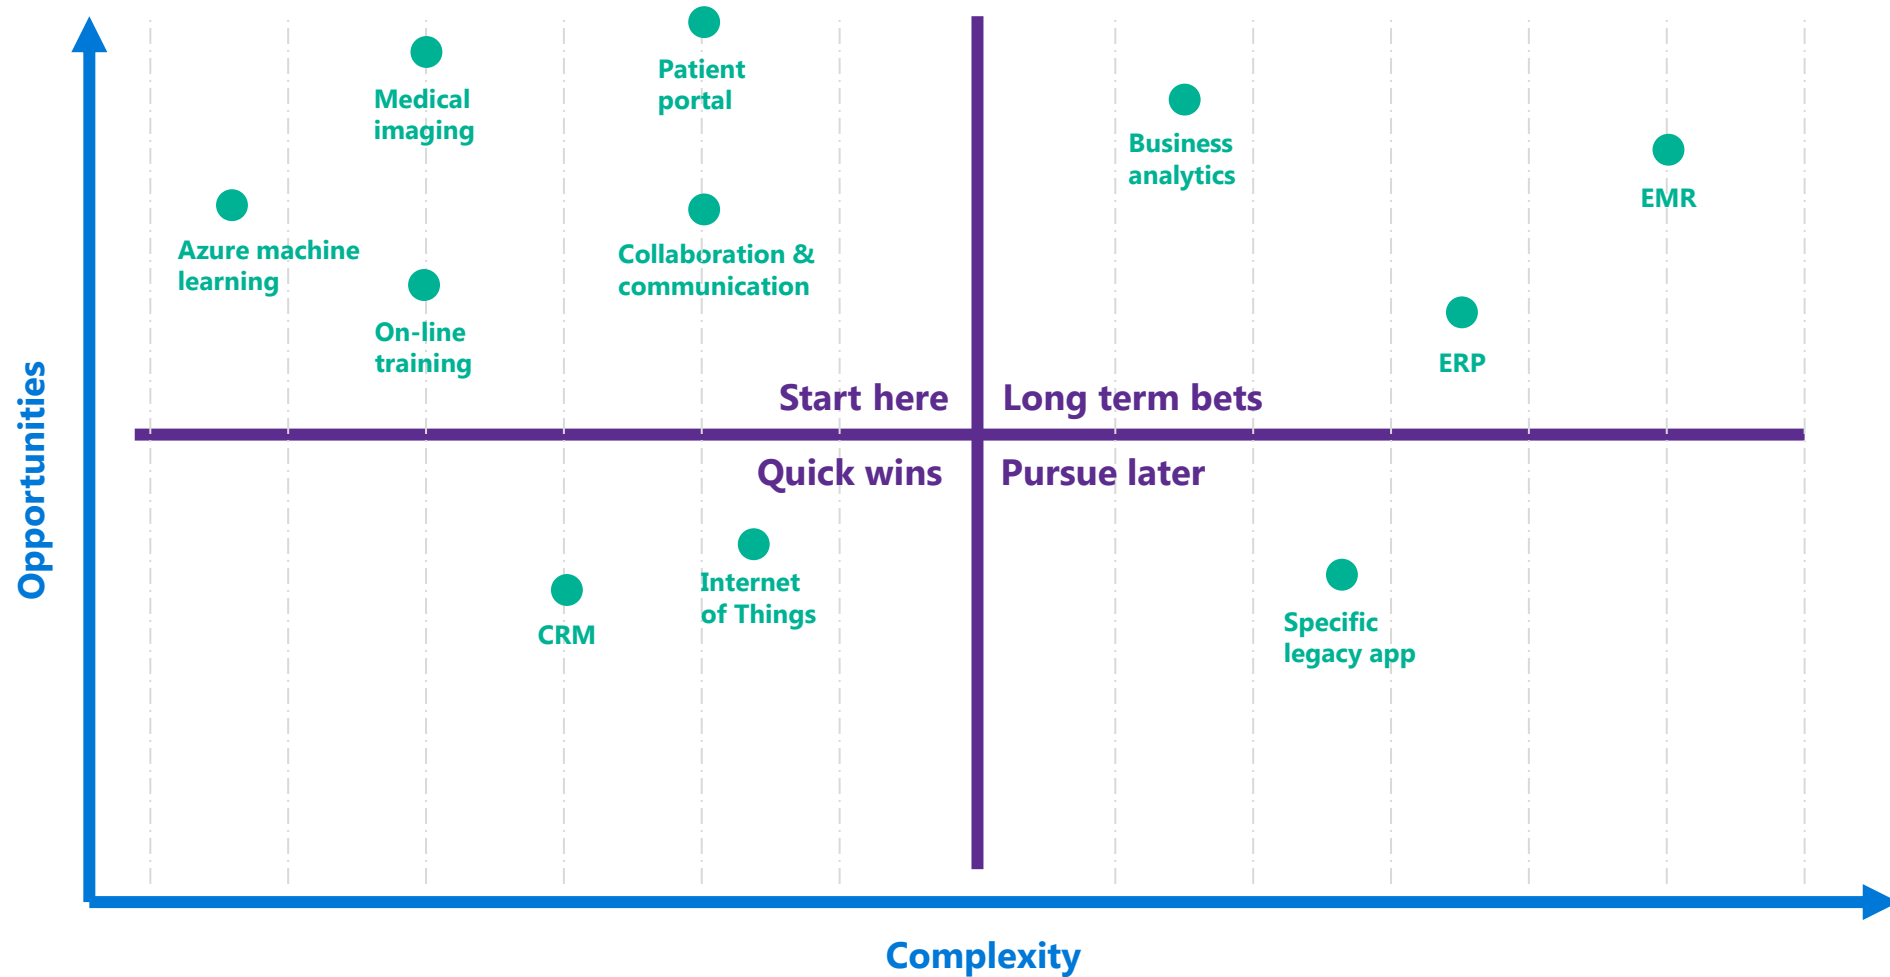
Opportunities

Patient portal

Medical imaging

Business analytics

EMR

Azure machine learning

Collaboration & communication

On-line training

ERP

Start here

Long term bets

Quick wins

Pursue later

Internet of Things

CRM

Specific legacy app

Complexity